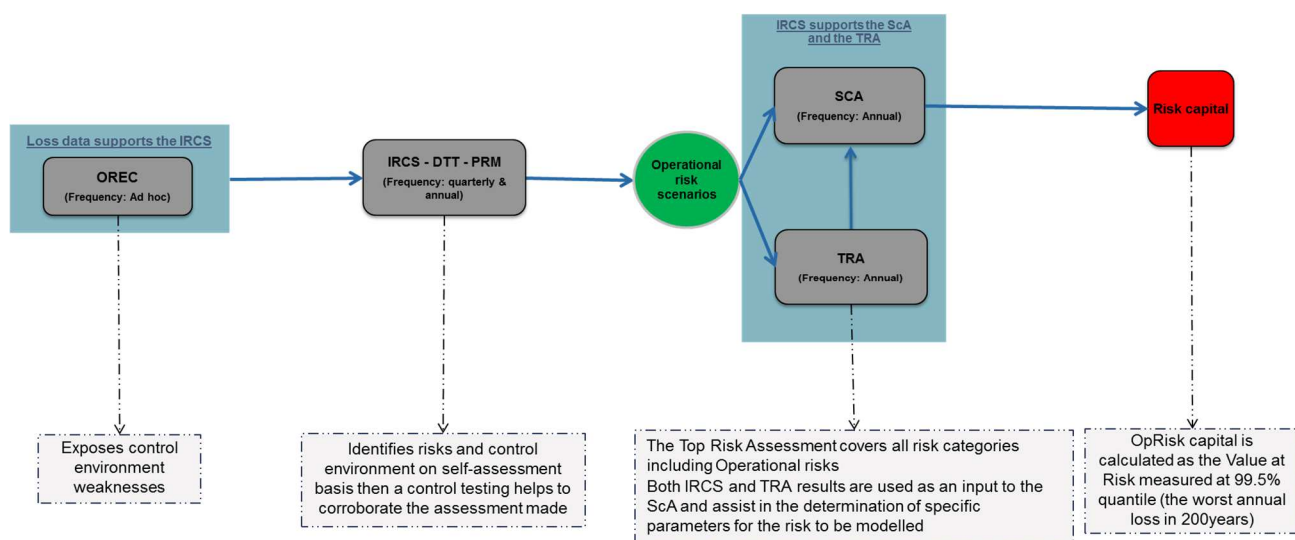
Loss data supports the IRCS

OREC
(Frequency: Ad hoc)

IRCS - DTT - PRM
(Frequency: quarterly & annual)

Operational risk scenarios

IRCS supports the ScA and the TRA

SCA
(Frequency: Annual)

TRA
(Frequency: Annual)

Risk capital

Exposes control environment weaknesses

Identifies risks and control environment on self-assessment basis then a control testing helps to corroborate the assessment made

The Top Risk Assessment covers all risk categories including Operational risks
Both IRCS and TRA results are used as an input to the ScA and assist in the determination of specific parameters for the risk to be modelled

OpRisk capital is calculated as the Value at Risk measured at 99.5% quantile (the worst annual loss in 200years)